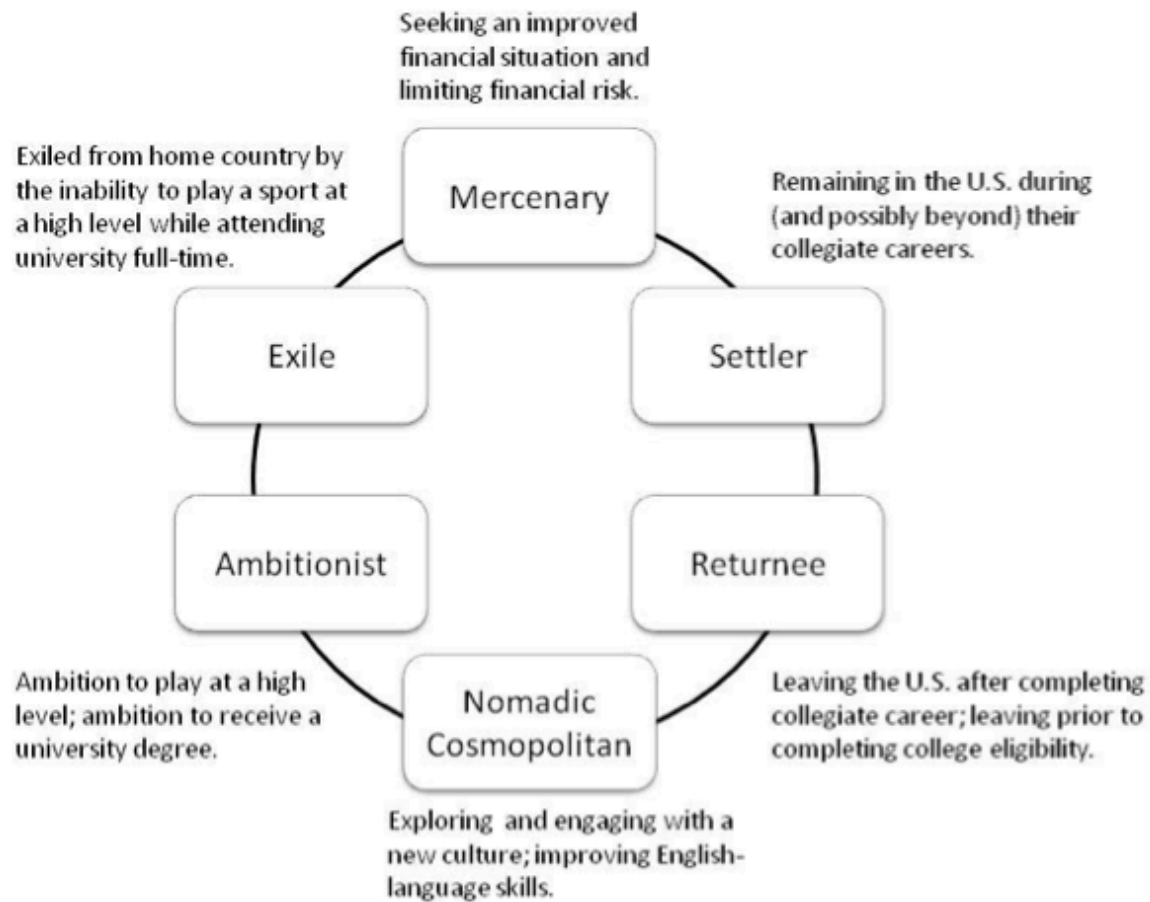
Seeking an improved financial situation and limiting financial risk.

Exiled from home country by the inability to play a sport at a high level while attending university full-time.

Mercenary

Remaining in the U.S. during (and possibly beyond) their collegiate careers.

Exile

Settler

Ambitionist

Returnee

Ambition to play at a high level; ambition to receive a university degree.

Nomadic Cosmopolitan

Leaving the U.S. after completing collegiate career; leaving prior to completing college eligibility.

Exploring and engaging with a new culture; improving English-language skills.